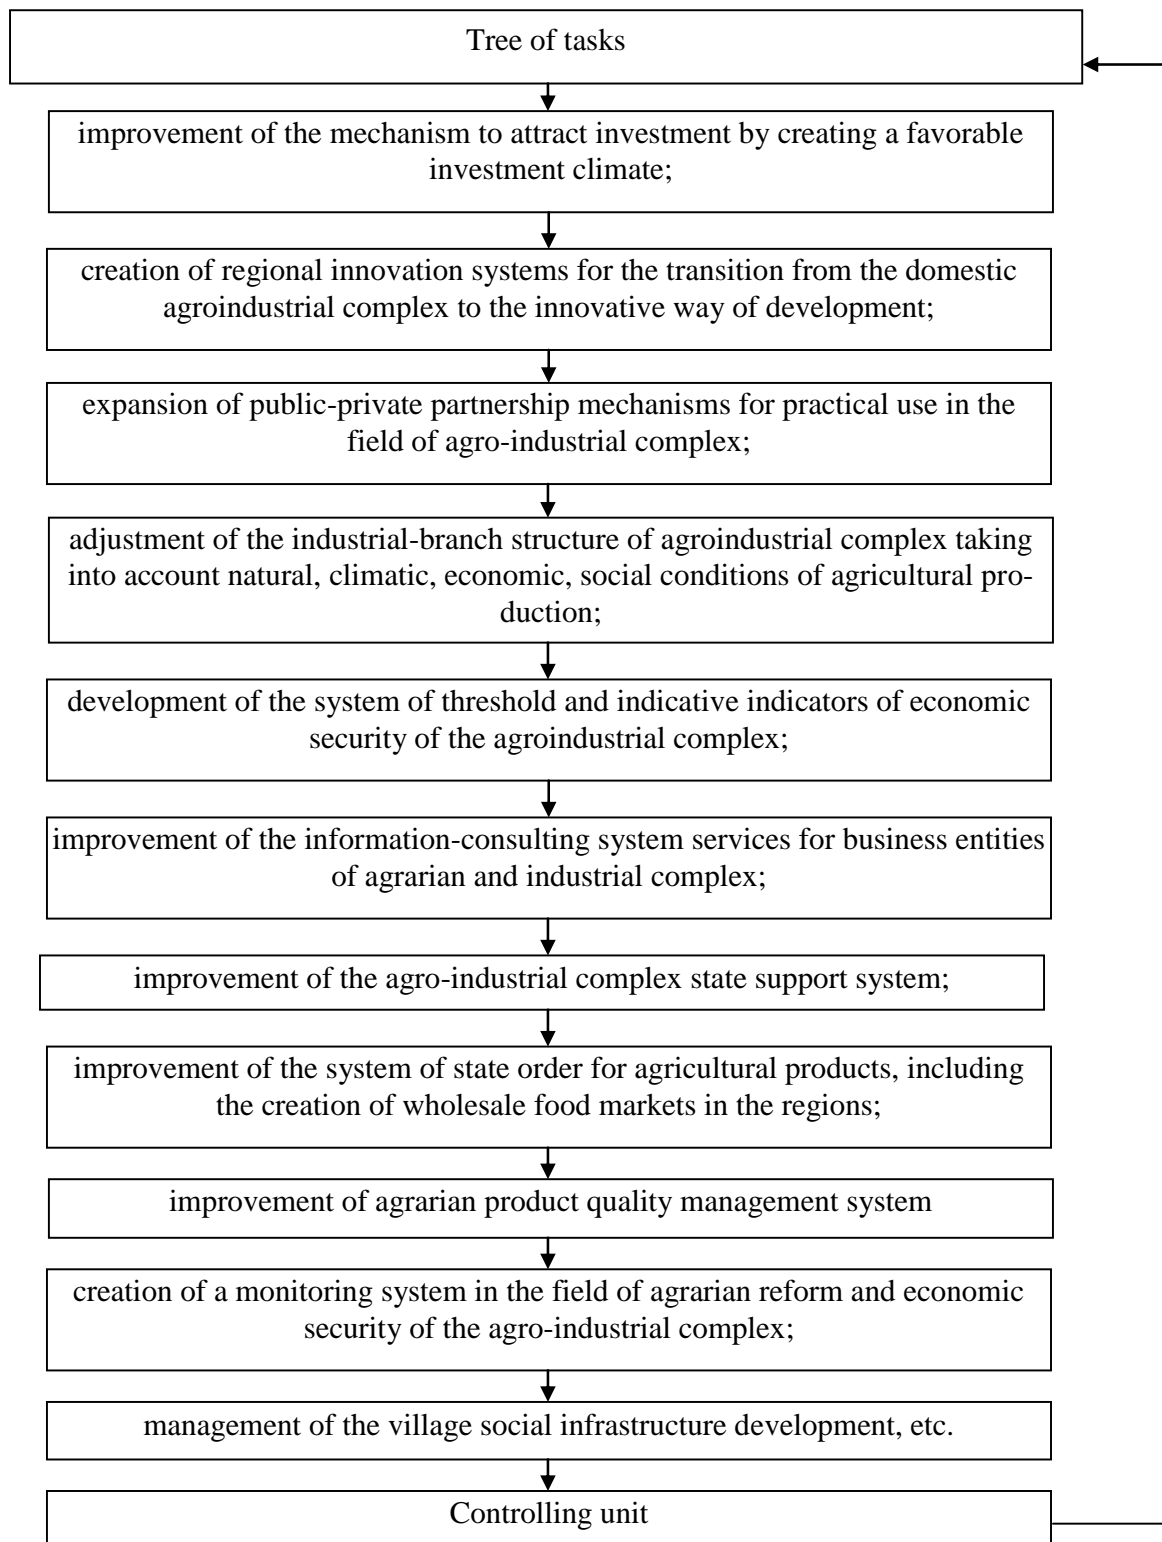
Tree of tasks

improvement of the mechanism to attract investment by creating a favorable investment climate;

creation of regional innovation systems for the transition from the domestic agroindustrial complex to the innovative way of development;

expansion of public-private partnership mechanisms for practical use in the field of agro-industrial complex;

adjustment of the industrial-branch structure of agroindustrial complex taking into account natural, climatic, economic, social conditions of agricultural production;

development of the system of threshold and indicative indicators of economic security of the agroindustrial complex;

improvement of the information-consulting system services for business entities of agrarian and industrial complex;

improvement of the agro-industrial complex state support system;

improvement of the system of state order for agricultural products, including the creation of wholesale food markets in the regions;

improvement of agrarian product quality management system

creation of a monitoring system in the field of agrarian reform and economic security of the agro-industrial complex;

management of the village social infrastructure development, etc.

Controlling unit